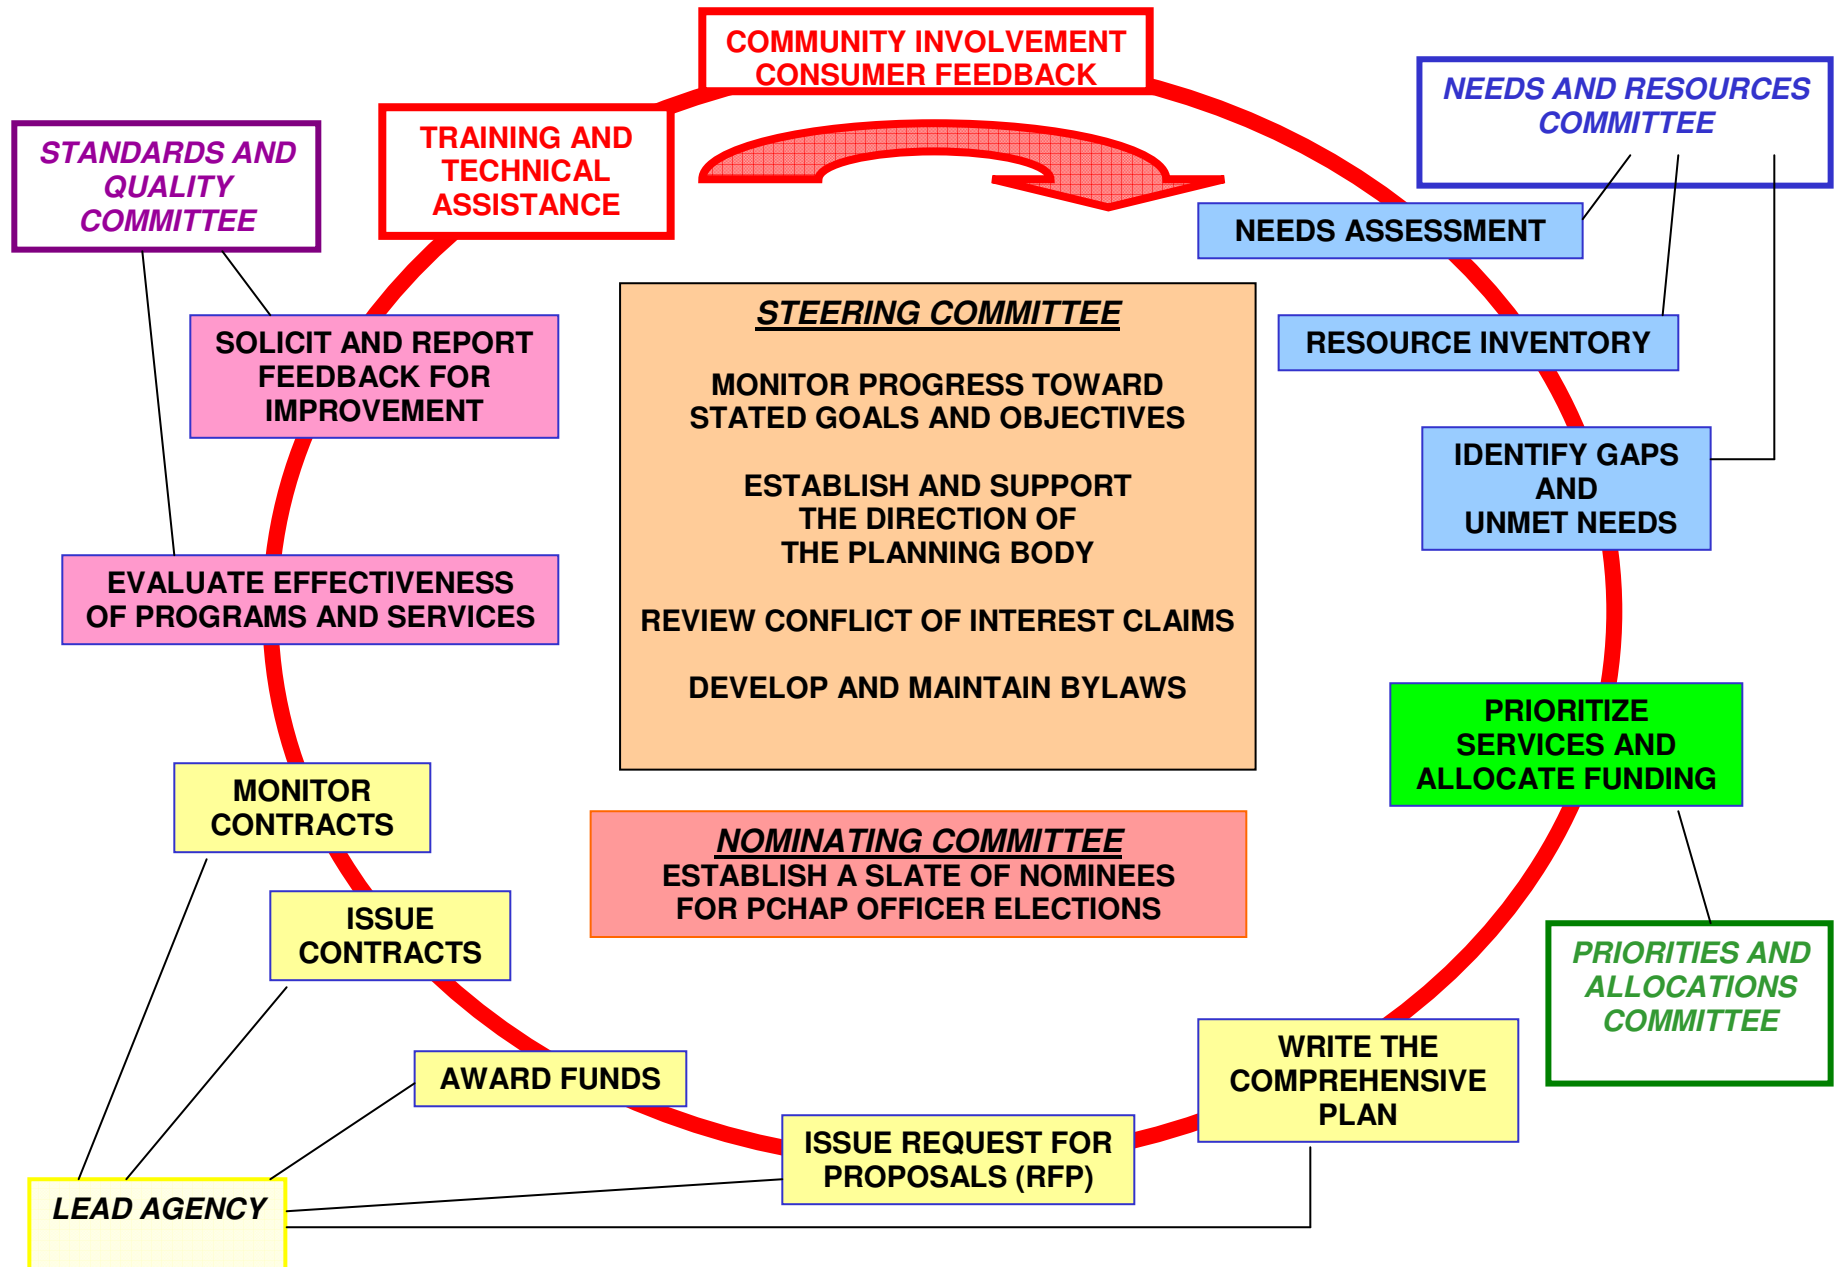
COMMUNITY INVOLVEMENT
CONSUMER FEEDBACK

STANDARDS AND QUALITY COMMITTEE

TRAINING AND TECHNICAL ASSISTANCE

NEEDS AND RESOURCES COMMITTEE

NEEDS ASSESSMENT

SOLICIT AND REPORT FEEDBACK FOR IMPROVEMENT

STEERING COMMITTEE

MONITOR PROGRESS TOWARD STATED GOALS AND OBJECTIVES

ESTABLISH AND SUPPORT THE DIRECTION OF THE PLANNING BODY

REVIEW CONFLICT OF INTEREST CLAIMS

DEVELOP AND MAINTAIN BYLAWS

RESOURCE INVENTORY

IDENTIFY GAPS AND UNMET NEEDS

EVALUATE EFFECTIVENESS OF PROGRAMS AND SERVICES

PRIORITIZE SERVICES AND ALLOCATE FUNDING

MONITOR CONTRACTS

NOMINATING COMMITTEE
ESTABLISH A SLATE OF NOMINEES FOR PCHAP OFFICER ELECTIONS

ISSUE CONTRACTS

PRIORITIES AND ALLOCATIONS COMMITTEE

AWARD FUNDS

WRITE THE COMPREHENSIVE PLAN

ISSUE REQUEST FOR PROPOSALS (RFP)

LEAD AGENCY